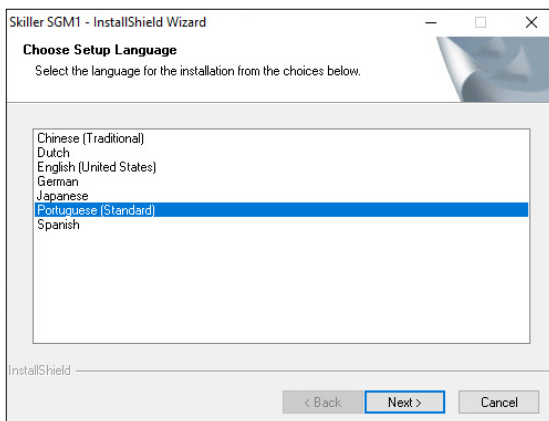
Skiller SGM1 - InstallShield Wizard

Choose Setup Language

Select the language for the installation from the choices below.

Chinese (Traditional)
Dutch
English (United States)
German
Japanese
Portuguese (Standard)
Spanish

InstallShield

< Back
Next >
Cancel